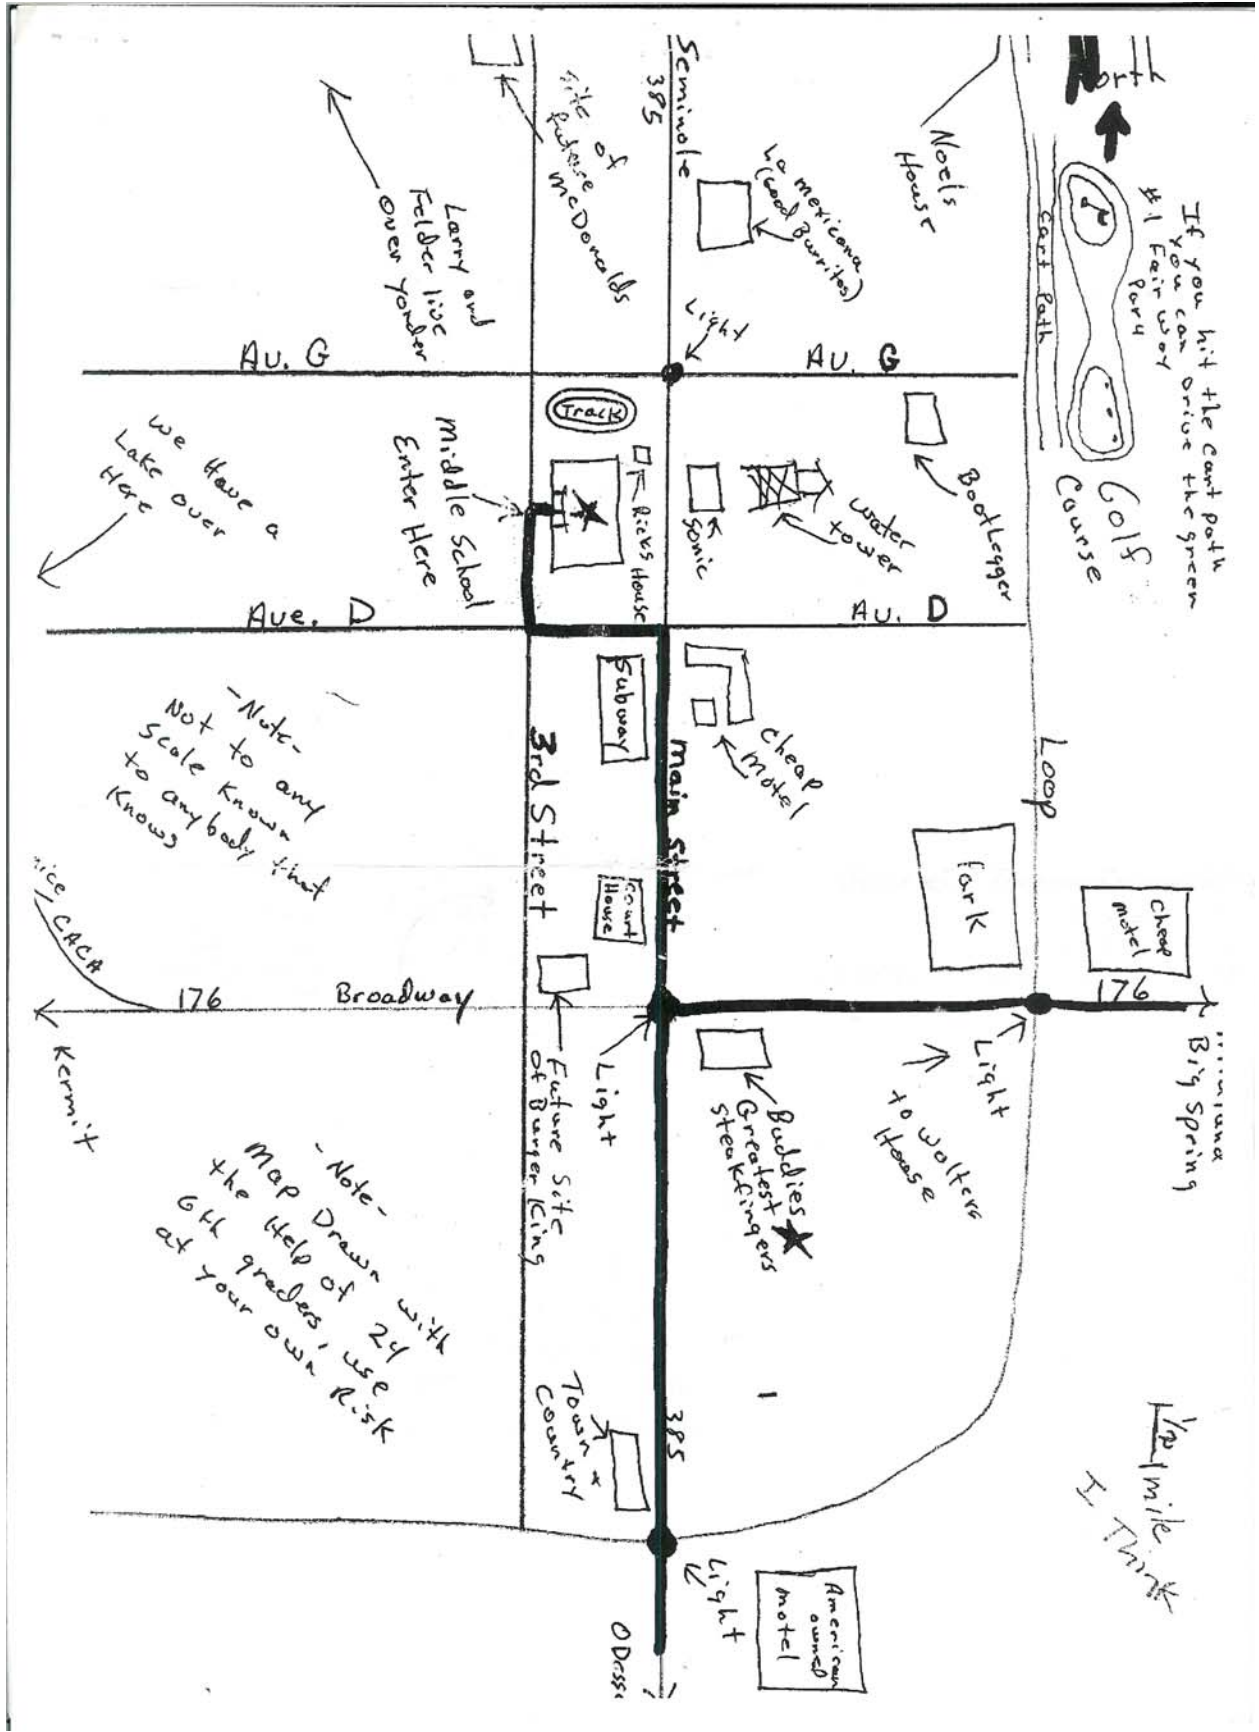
North

If you hit the cart path you can drive the green #1 Fair way Par 4

Cart Path

Golf Course

Noels House

La mexicana (Good Burritos)

Seminole 385

Site of future McDonalds

Larry and Felder live over Yonder

Light

AU. G

Au. G

Bootlegger

Water tower

Sonic

Ricks House

Track

Middle School Enter Here

We Have a Lake over Here

AU. D

Aue. D

Cheap motel

Subway

Main Street

3rd Street

-Note- Not to any Scale known to anybody that knows

Loop

Park

Court House

Cheap motel

176

Big Spring

Light

to Wolters House

Broadway

176

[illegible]ice CACA

Kermit

Light

Future Site of Burger King

Buddies Greatest Steakfingers

-Note- Map Drawn with the Help of 24 6th graders, use at your own Risk

Town + Country

385

Light

1/2 mile I Think

American owned motel

ODess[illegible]